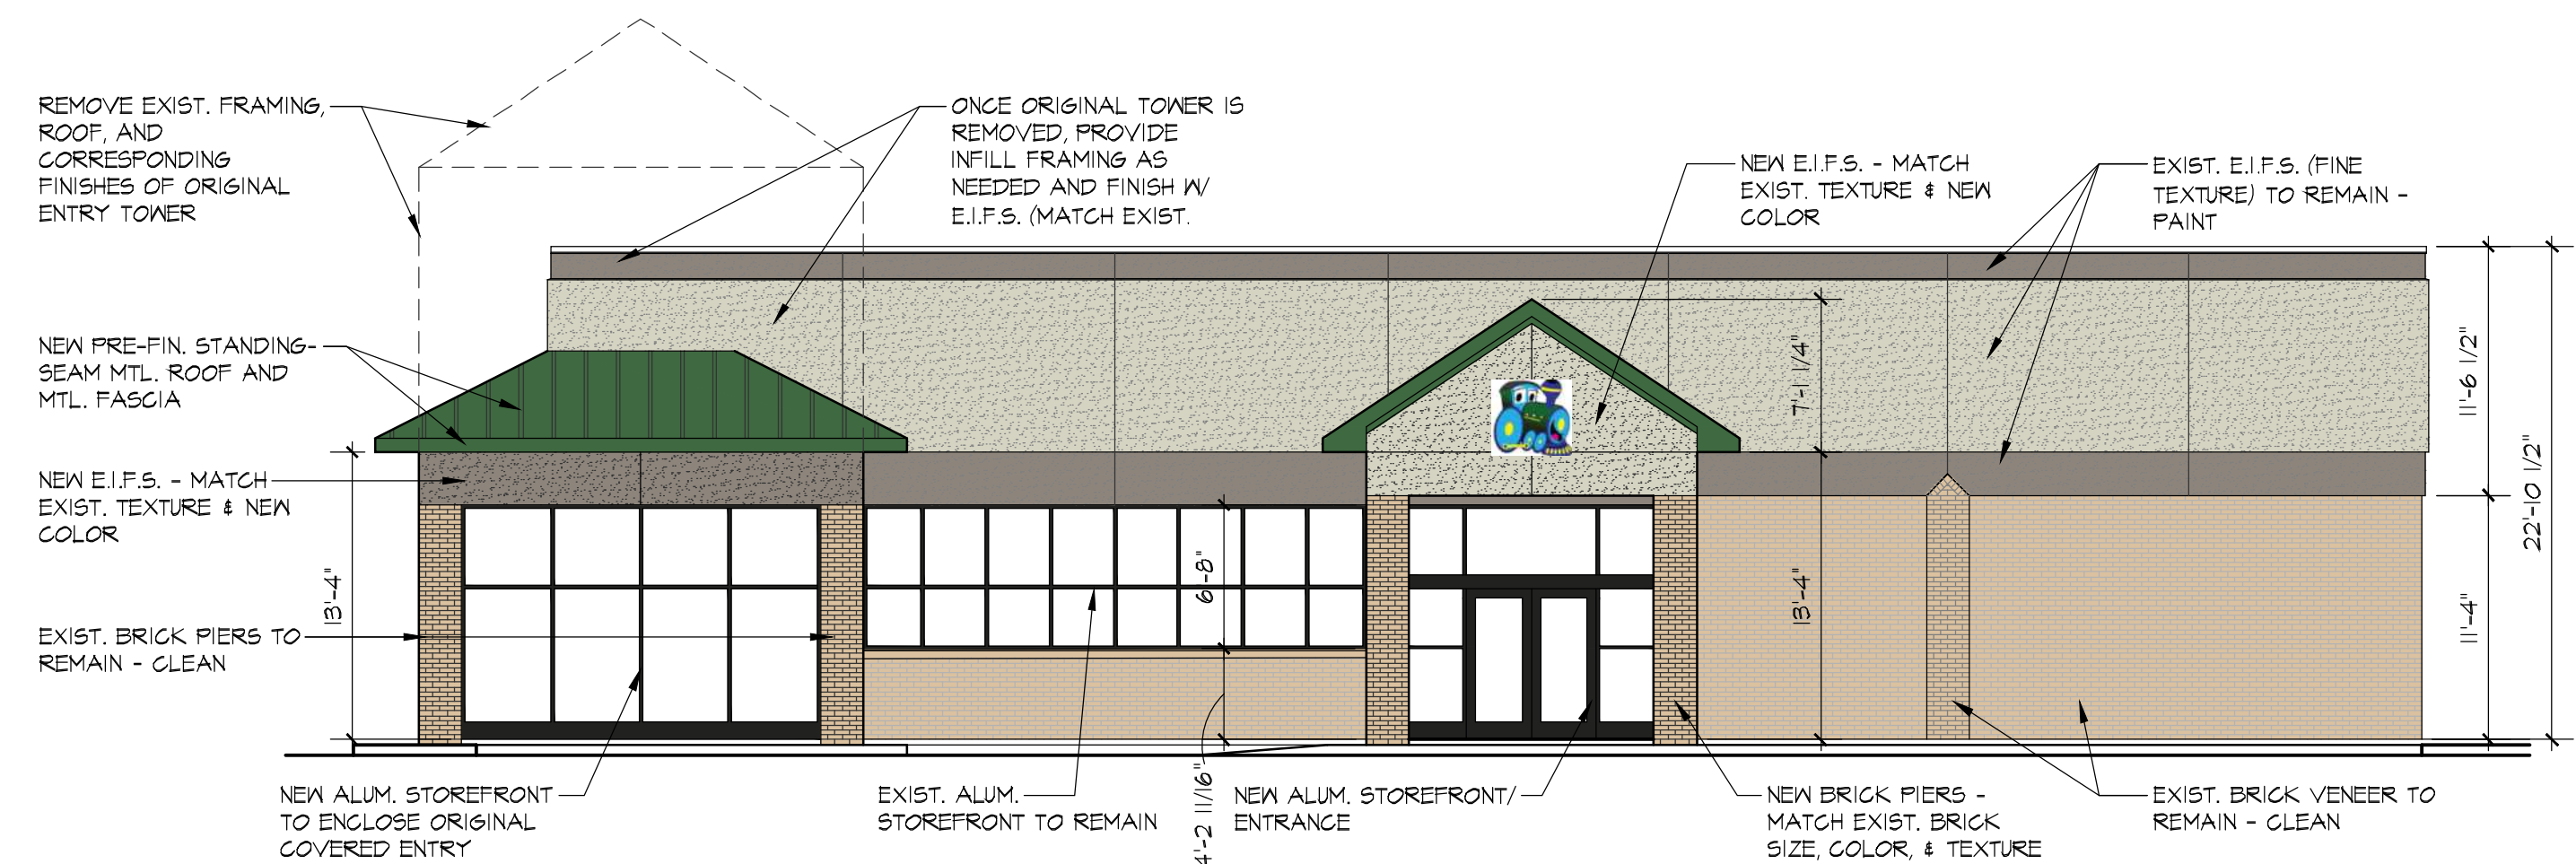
REMOVE EXIST. FRAMING, ROOF, AND CORRESPONDING FINISHES OF ORIGINAL ENTRY TOWER

ONCE ORIGINAL TOWER IS REMOVED, PROVIDE INFILL FRAMING AS NEEDED AND FINISH W/ E.I.F.S. (MATCH EXIST.

NEW E.I.F.S. - MATCH EXIST. TEXTURE & NEW COLOR

EXIST. E.I.F.S. (FINE TEXTURE) TO REMAIN - PAINT

NEW PRE-FIN. STANDING-SEAM MTL. ROOF AND MTL. FASCIA

NEW E.I.F.S. - MATCH EXIST. TEXTURE & NEW COLOR

EXIST. BRICK PIERS TO REMAIN - CLEAN

13'-4"

6'-8"

7'-1 1/4"

13'-4"

11'-6 1/2"

22'-10 1/2"

11'-4"

4'-2 11/16"

NEW ALUM. STOREFRONT TO ENCLOSE ORIGINAL COVERED ENTRY

EXIST. ALUM. STOREFRONT TO REMAIN

NEW ALUM. STOREFRONT/ ENTRANCE

NEW BRICK PIERS - MATCH EXIST. BRICK SIZE, COLOR, & TEXTURE

EXIST. BRICK VENEER TO REMAIN - CLEAN